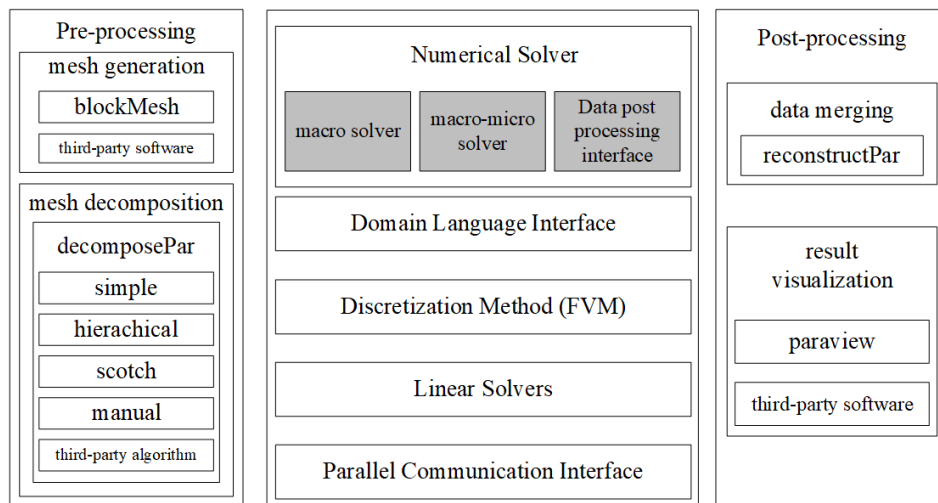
Pre-processing

mesh generation

blockMesh

third-party software

mesh decomposition

decomposePar

simple

hierachical

scotch

manual

third-party algorithm

Numerical Solver

macro solver

macro-micro solver

Data post processing interface

Domain Language Interface

Discretization Method (FVM)

Linear Solvers

Parallel Communication Interface

Post-processing

data merging

reconstructPar

result visualization

paraview

third-party software